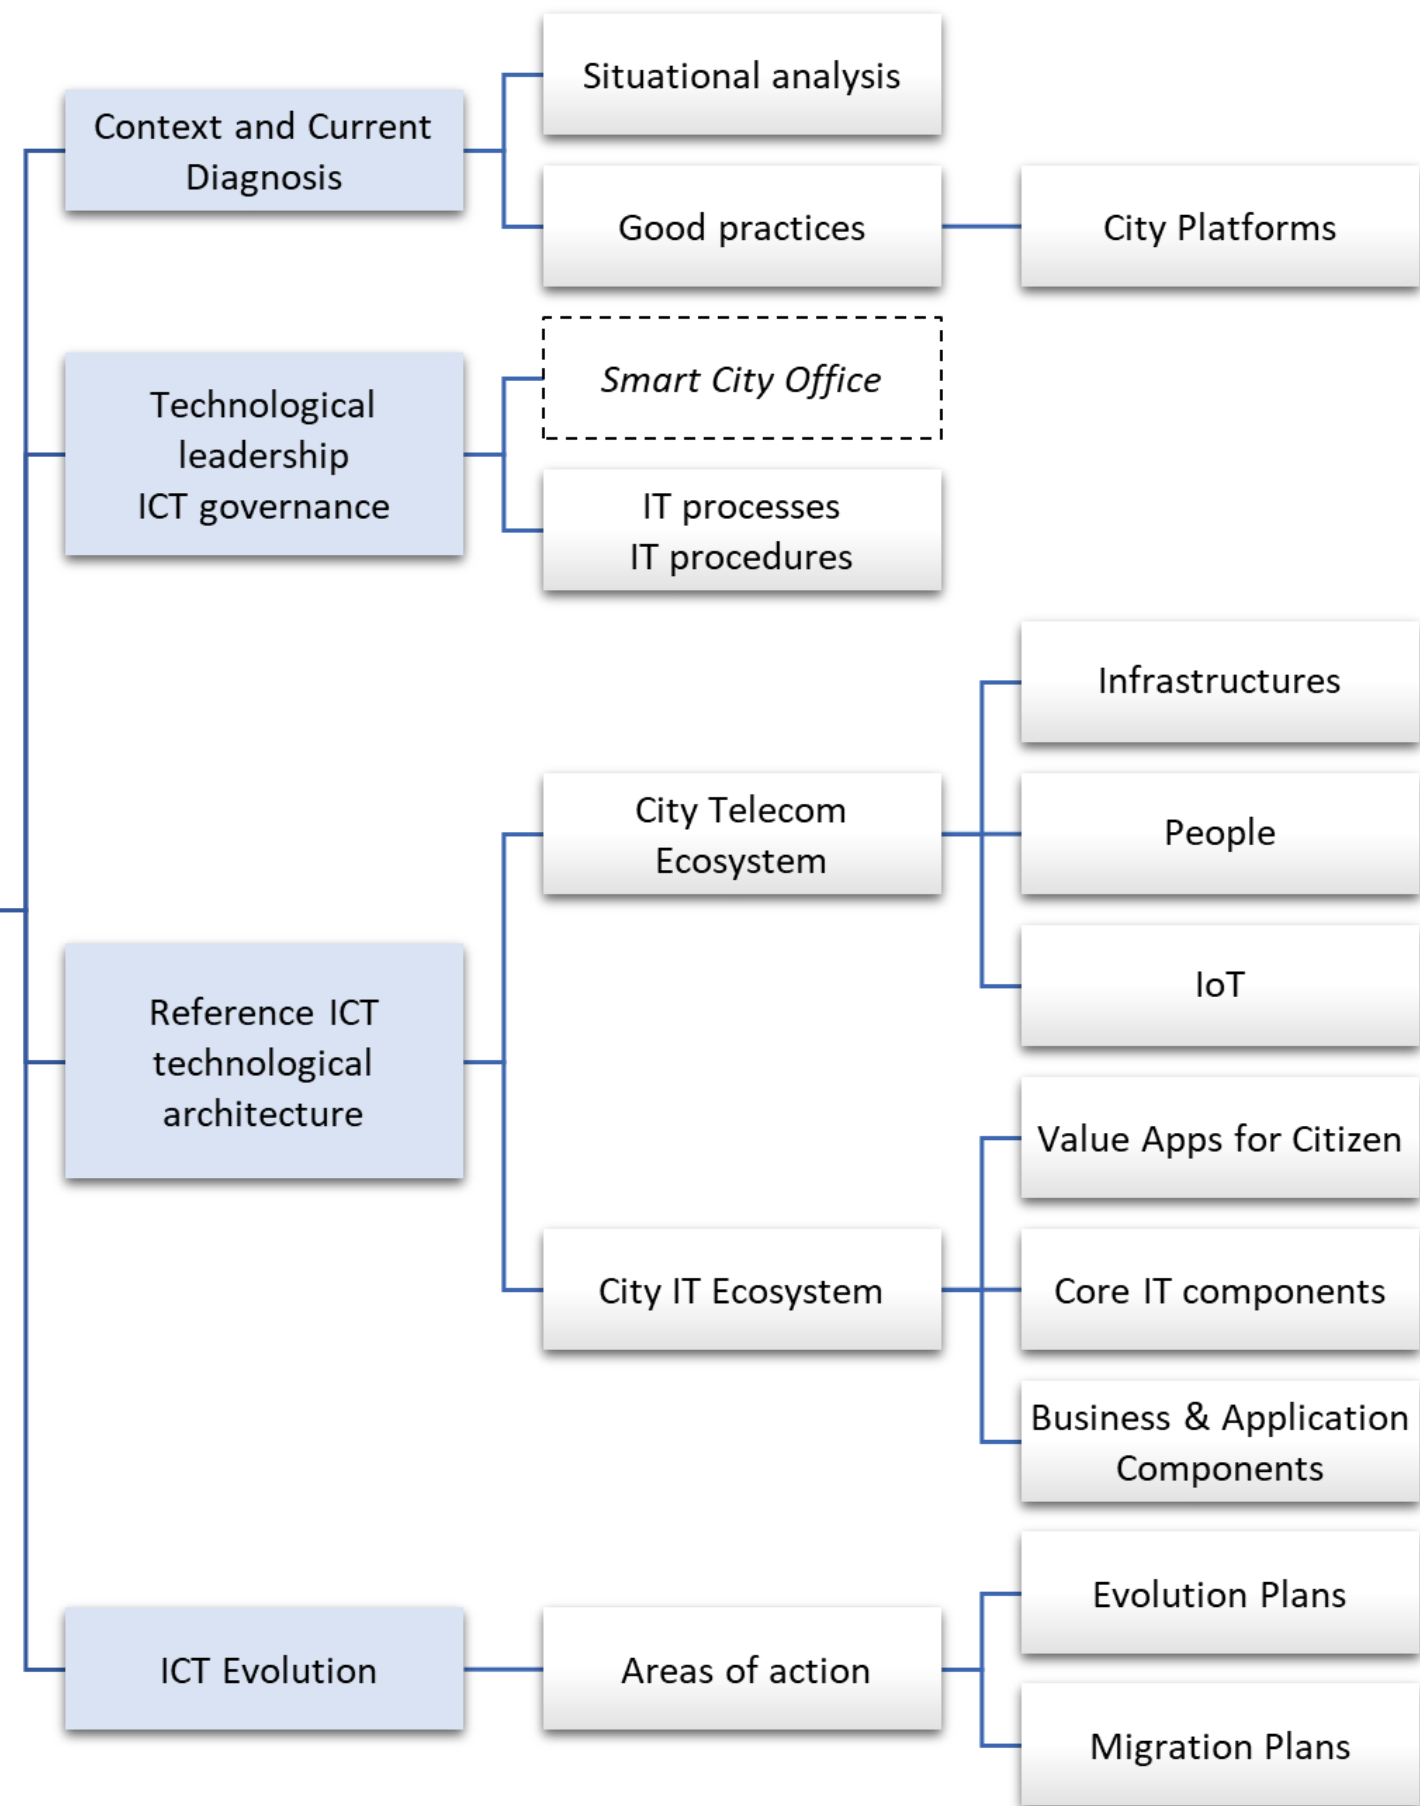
Context and Current Diagnosis

Situational analysis

Good practices

City Platforms

Technological leadership ICT governance

Smart City Office

IT processes IT procedures

Reference ICT technological architecture

City Telecom Ecosystem

Infrastructures

People

IoT

City IT Ecosystem

Value Apps for Citizen

Core IT components

Business & Application Components

ICT Evolution

Areas of action

Evolution Plans

Migration Plans